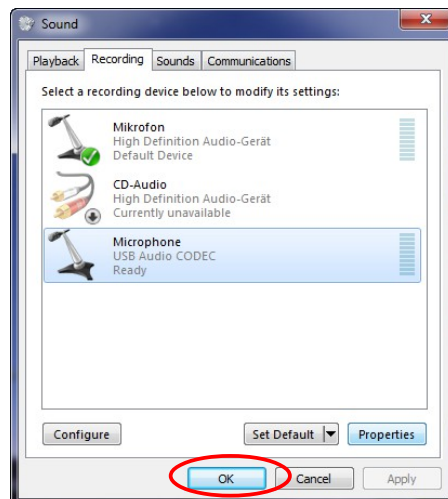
Sound

Playback Recording Sounds Communications

Select a recording device below to modify its settings:

Mikrofon
High Definition Audio-Gerät
Default Device

CD-Audio
High Definition Audio-Gerät
Currently unavailable

Microphone
USB Audio CODEC
Ready

Configure

Set Default

Properties

OK

Cancel

Apply